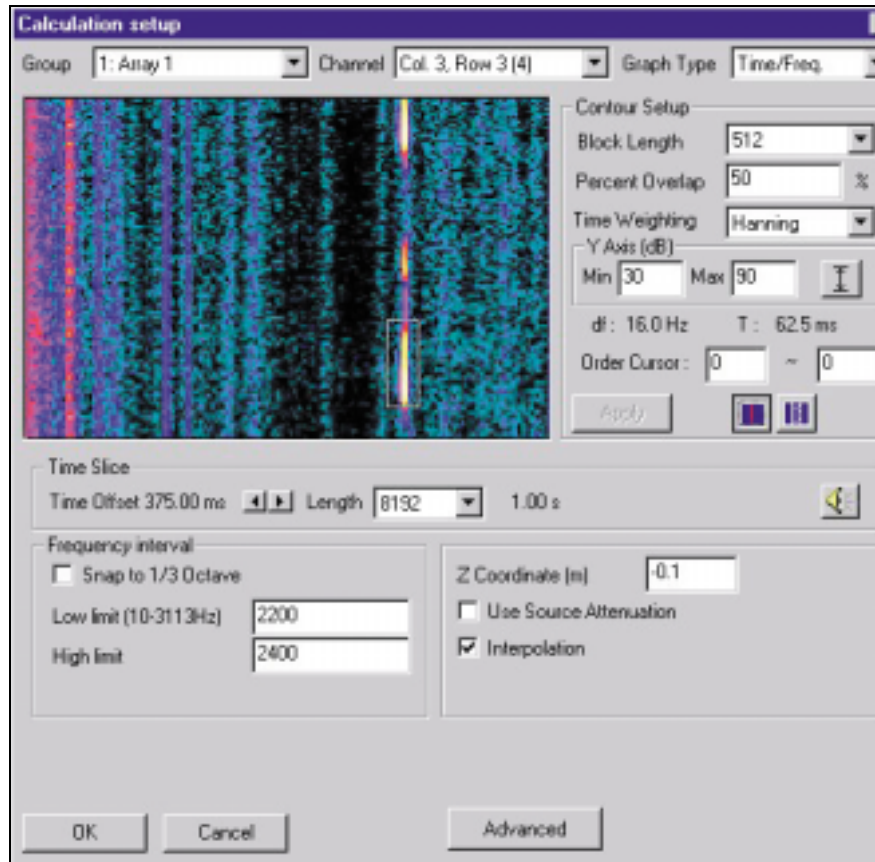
Calculation setup

Group 1: Array 1 Channel Col. 3, Row 3 (4) Graph Type Time/Freq.

Contour Setup
Block Length 512
Percent Overlap 50 %
Time Weighting Hanning
Y Axis (dB)
Min 30 Max 90
df : 16.0 Hz T : 62.5 ms
Order Cursor : 0 ~ 0
Apply

Time Slice
Time Offset 375.00 ms Length 8192 1.00 s

Frequency interval
Snap to 1/3 Octave
Low limit (10-3113Hz) 2200
High limit 2400

Z Coordinate (m) -0.1
Use Source Attenuation
Interpolation

OK Cancel Advanced